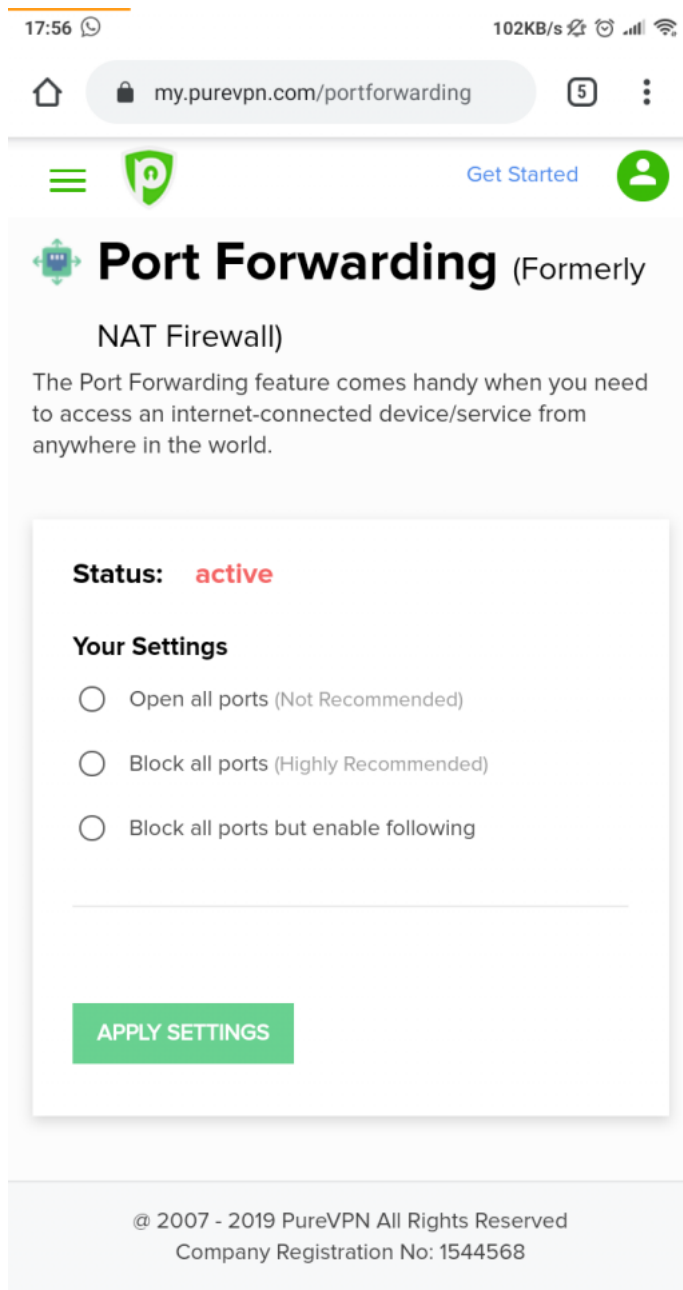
17:56

102KB/s

my.purevpn.com/portforwarding

5

Get Started

Port Forwarding (Formerly NAT Firewall)

The Port Forwarding feature comes handy when you need to access an internet-connected device/service from anywhere in the world.

Status: active

Your Settings

Open all ports (Not Recommended)

Block all ports (Highly Recommended)

Block all ports but enable following

APPLY SETTINGS

@ 2007 - 2019 PureVPN All Rights Reserved
Company Registration No: 1544568